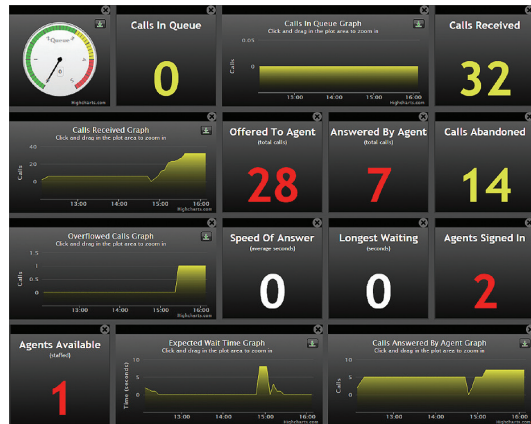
Queue
0
Highcharts.com

Calls In Queue
0

Calls In Queue Graph
Click and drag in the plot area to zoom in
0.05
0
Calls
13:00
14:00
15:00
16:00
Highcharts.com

Calls Received
32

Calls Received Graph
Click and drag in the plot area to zoom in
40
20
0
Calls
13:00
14:00
15:00
16:00
Highcharts.com

Offered To Agent
(total calls)
28

Answered By Agent
(total calls)
7

Calls Abandoned
14

Overflowed Calls Graph
Click and drag in the plot area to zoom in
1.5
1
0.5
0
Calls
13:00
14:00
15:00
16:00
Highcharts.com

Speed Of Answer
(average seconds)
0

Longest Waiting
(seconds)
0

Agents Signed In
2

Agents Available
(staffed)
1

Expected Wait Time Graph
Click and drag in the plot area to zoom in
Time (seconds)
10
5
0
13:00
14:00
15:00
16:00
Highcharts.com

Calls Answered By Agent Graph
Click and drag in the plot area to zoom in
10
5
0
Calls
13:00
14:00
15:00
16:00
Highcharts.com